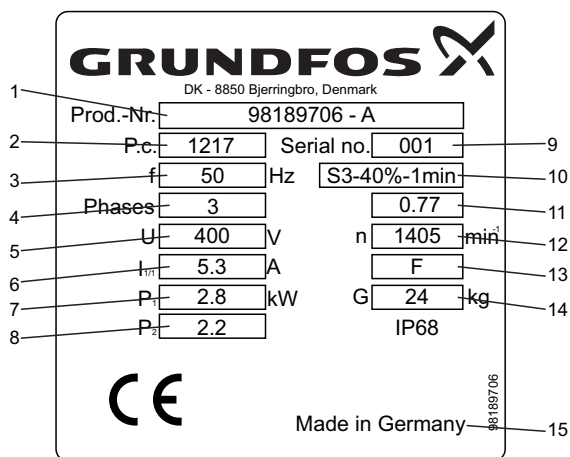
GRUNDFOS

DK - 8850 Bjerringbro, Denmark

1 Prod.-Nr. 98189706 - A

2 P.c. 1217 Serial no. 001 9

3 f 50 Hz S3-40%-1min 10

4 Phases 3 0.77 11

5 U 400 V n 1405 $min^{-1}$ 12

6 $I_{1/1}$ 5.3 A F 13

7 $P_1$ 2.8 kW G 24 kg 14

8 $P_2$ 2.2 IP68

CE

98189706

Made in Germany 15